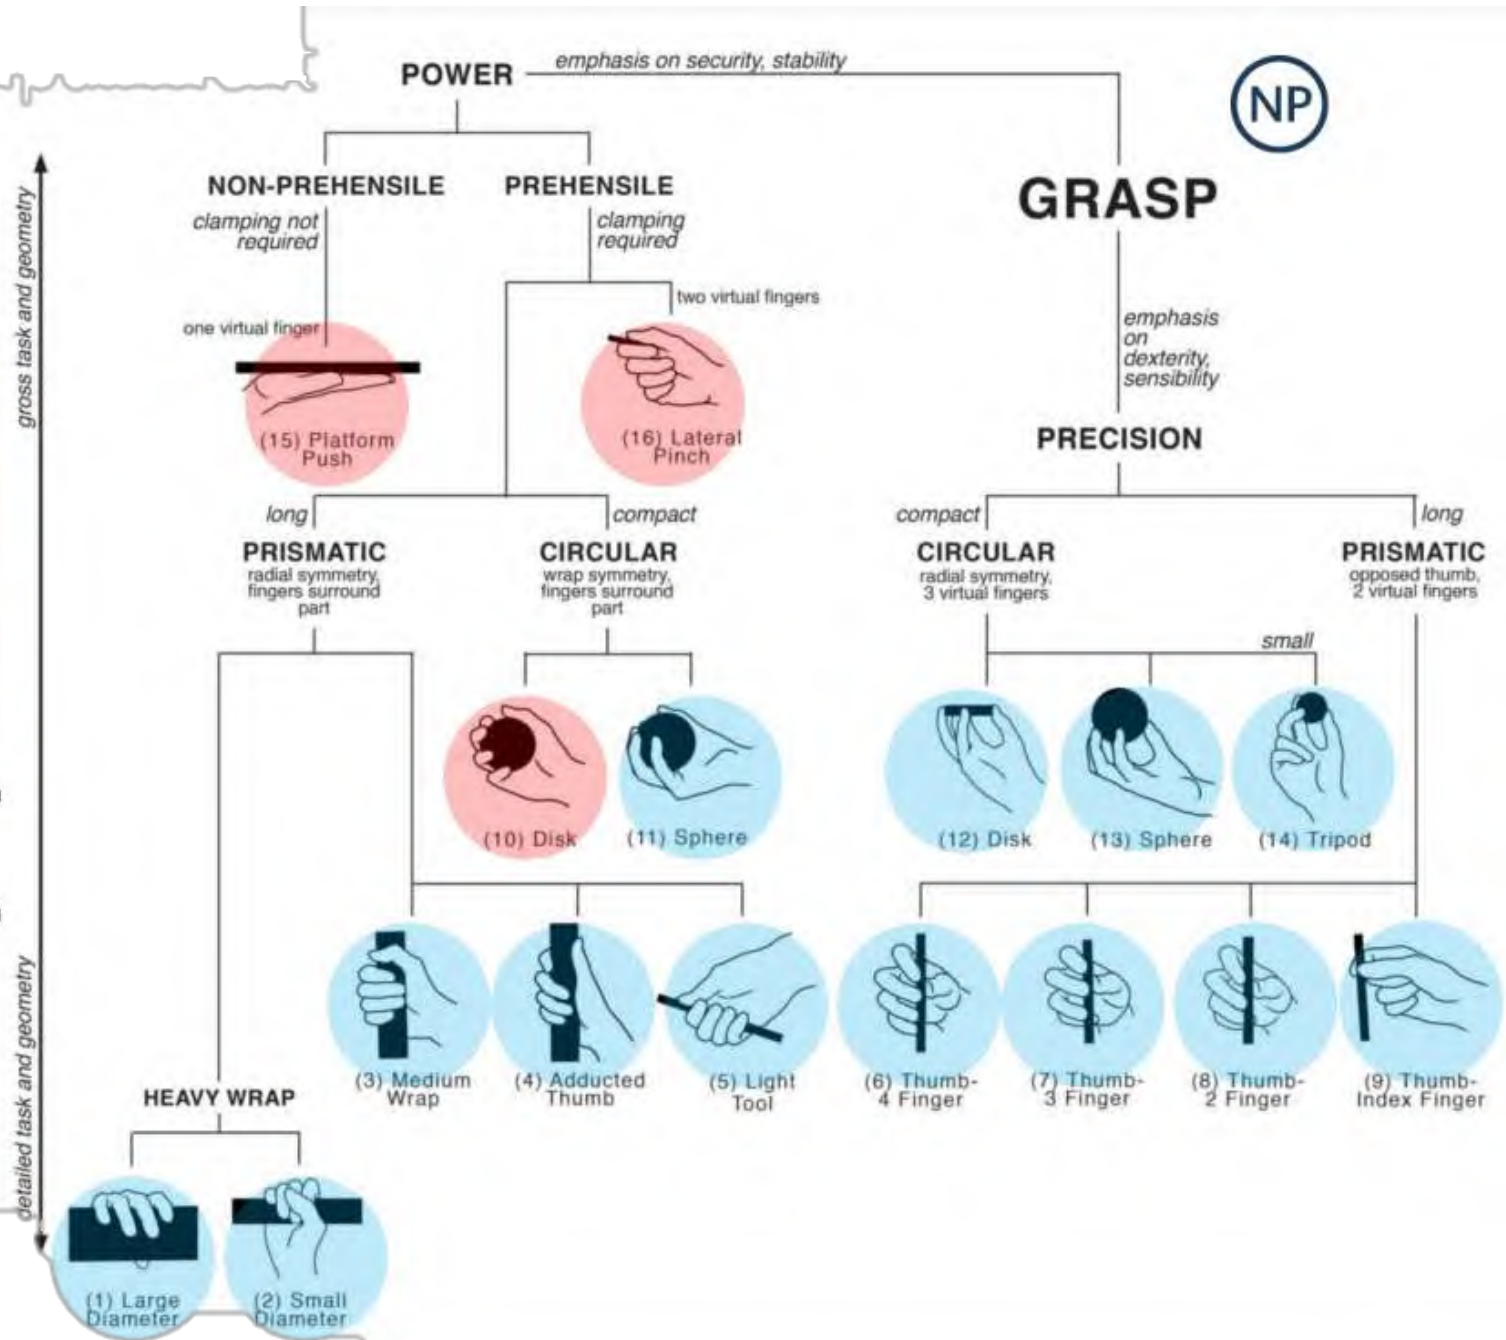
NP

GRASP

POWER

emphasis on security, stability

NON-PREHENSILE

clamping not required

one virtual finger

(15) Platform Push

PREHENSILE

clamping required

two virtual fingers

(16) Lateral Pinch

emphasis on dexterity, sensibility

PRECISION

long

PRISMATIC

radial symmetry, fingers surround part

compact

CIRCULAR

wrap symmetry, fingers surround part

(10) Disk

(11) Sphere

compact

CIRCULAR

radial symmetry, 3 virtual fingers

long

PRISMATIC

opposed thumb, 2 virtual fingers

small

(12) Disk

(13) Sphere

(14) Tripod

HEAVY WRAP

(1) Large Diameter

(2) Small Diameter

(3) Medium Wrap

(4) Adducted Thumb

(5) Light Tool

(6) Thumb-4 Finger

(7) Thumb-3 Finger

(8) Thumb-2 Finger

(9) Thumb-Index Finger

gross task and geometry

detailed task and geometry